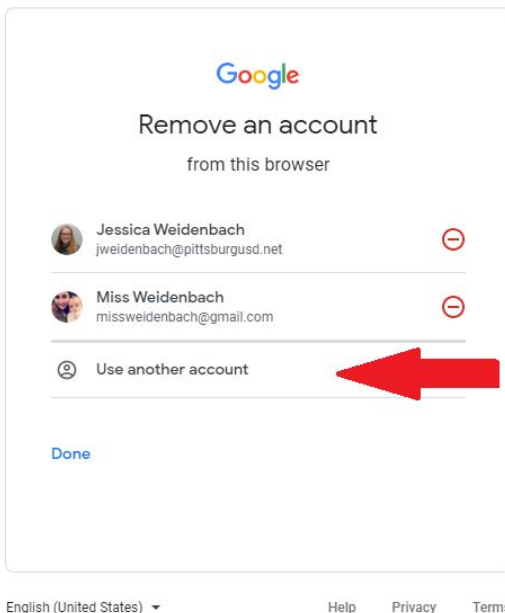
Google

Remove an account

from this browser

Jessica Weidenbach
jweidenbach@pittsburgusd.net

Miss Weidenbach
missweidenbach@gmail.com

Use another account

Done

English (United States)

Help Privacy Term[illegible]